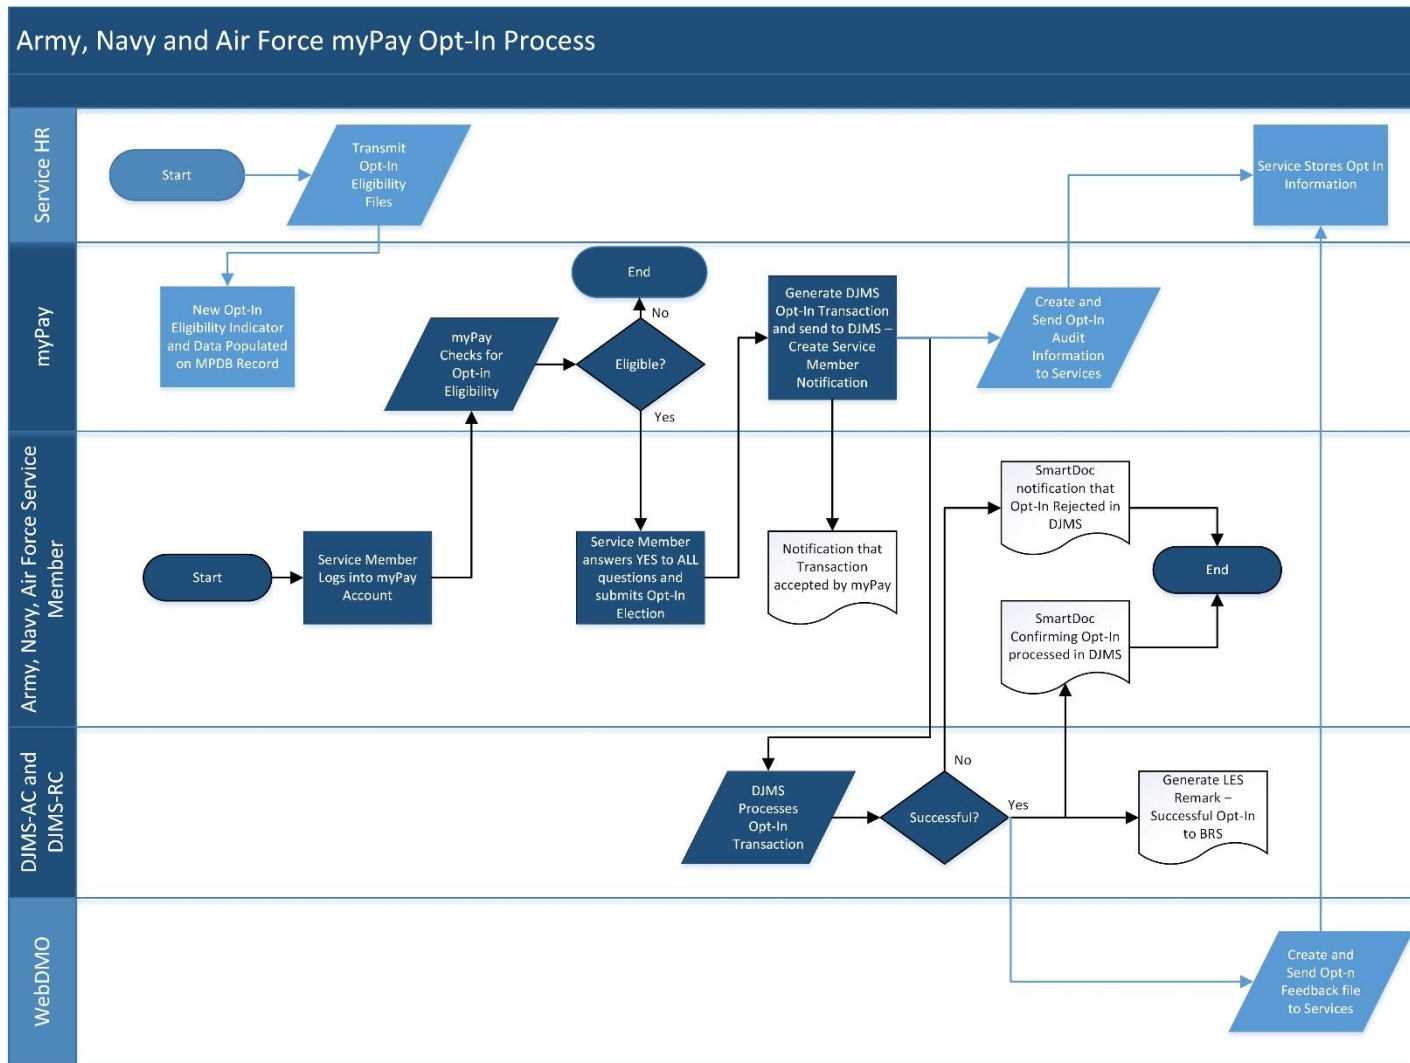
Army, Navy and Air Force myPay Opt-In Process

Service HR

Start

Transmit Opt-In Eligibility Files

Service Stores Opt In Information

myPay

New Opt-In Eligibility Indicator and Data Populated on MPDB Record

myPay Checks for Opt-in Eligibility

Eligible?

No

End

Yes

Generate DJMS Opt-In Transaction and send to DJMS – Create Service Member Notification

Create and Send Opt-In Audit Information to Services

Army, Navy, Air Force Service Member

Start

Service Member Logs into myPay Account

Service Member answers YES to ALL questions and submits Opt-In Election

Notification that Transaction accepted by myPay

SmartDoc notification that Opt-In Rejected in DJMS

End

SmartDoc Confirming Opt-In processed in DJMS

DJMS-AC and DJMS-RC

DJMS Processes Opt-In Transaction

Successful?

No

Yes

Generate LES Remark – Successful Opt-In to BRS

WebDMO

Create and Send Opt-n Feedback file to Services